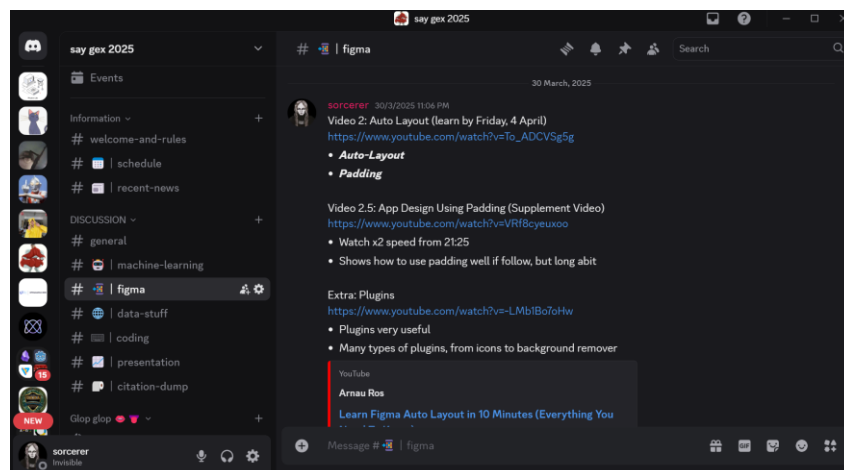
say gex 2025

say gex 2025
Events

Information
# welcome-and-rules
# | schedule
# | recent-news

DISCUSSION
# general
# | machine-learning
# | figma
# data-stuff
# | coding
# | presentation
# | citation-dump

Glop glop

15
NEW

sorcerer
Invisible

# | figma

Search

30 March, 2025

sorcerer 30/3/2025 11:06 PM
Video 2: Auto Layout (learn by Friday, 4 April)
https://www.youtube.com/watch?v=To_ADCVSg5g
• ***Auto-Layout***
• ***Padding***

Video 2.5: App Design Using Padding (Supplement Video)
https://www.youtube.com/watch?v=VRf8cyeuxoo
• Watch x2 speed from 21:25
• Shows how to use padding well if follow, but long abit

Extra: Plugins
https://www.youtube.com/watch?v=-LMb1Bo7oHw
• Plugins very useful
• Many types of plugins, from icons to background remover

YouTube
Arnau Ros
Learn Figma Auto Layout in 10 Minutes (Everything You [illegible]

Message # | figma